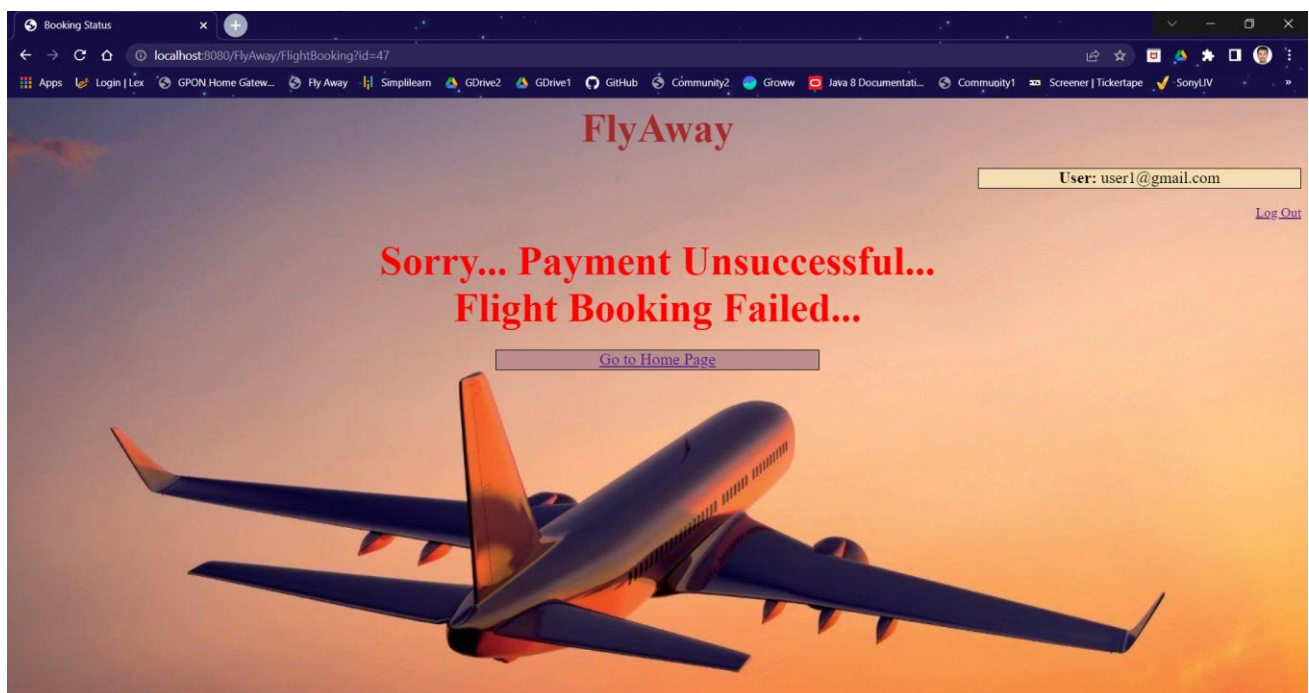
Booking Status

localhost:8080/FlyAway/FlightBooking?id=47

Apps Login | Lex GPON Home Gatew... Fly Away Simplilearn GDrive2 GDrive1 GitHub Community2 Groww Java 8 Documentati... Community1 Screener | Tickertape SonyLIV

FlyAway

User: user1@gmail.com

Log Out

Sorry... Payment Unsuccessful...
Flight Booking Failed...

Go to Home Page